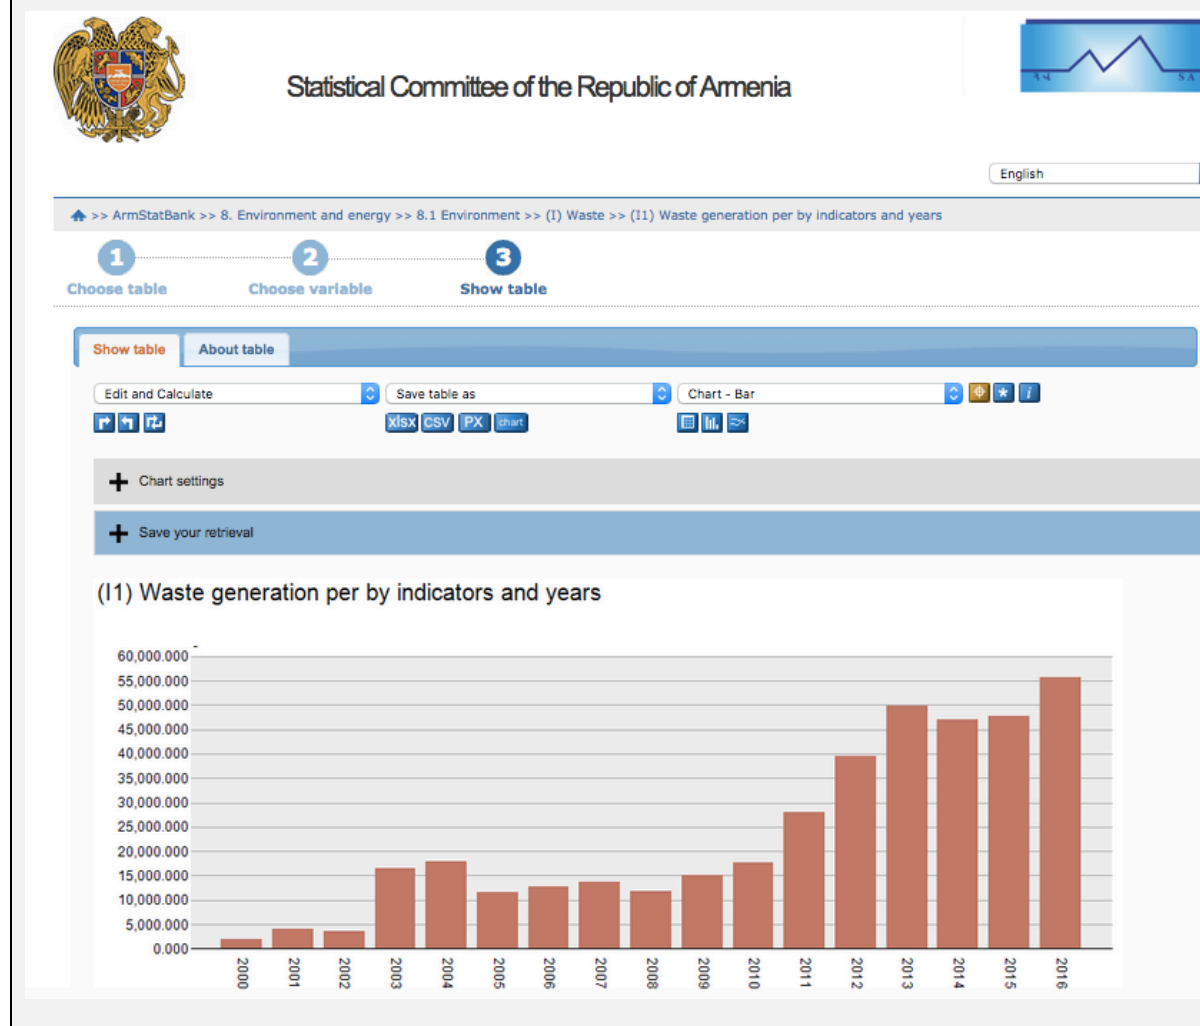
Statistical Committee of the Republic of Armenia

English

>> ArmStatBank >> 8. Environment and energy >> 8.1 Environment >> (I) Waste >> (I1) Waste generation per by indicators and years

1 Choose table
2 Choose variable
3 Show table

Show table
About table

Edit and Calculate
Save table as
Chart - Bar

xlsx CSV PX chart

Chart settings

Save your retrieval

(I1) Waste generation per by indicators and years

60,000.000
55,000.000
50,000.000
45,000.000
40,000.000
35,000.000
30,000.000
25,000.000
20,000.000
15,000.000
10,000.000
5,000.000
0.000

2000 2001 2002 2003 2004 2005 2006 2007 2008 2009 2010 2011 2012 2013 2014 2015 2016